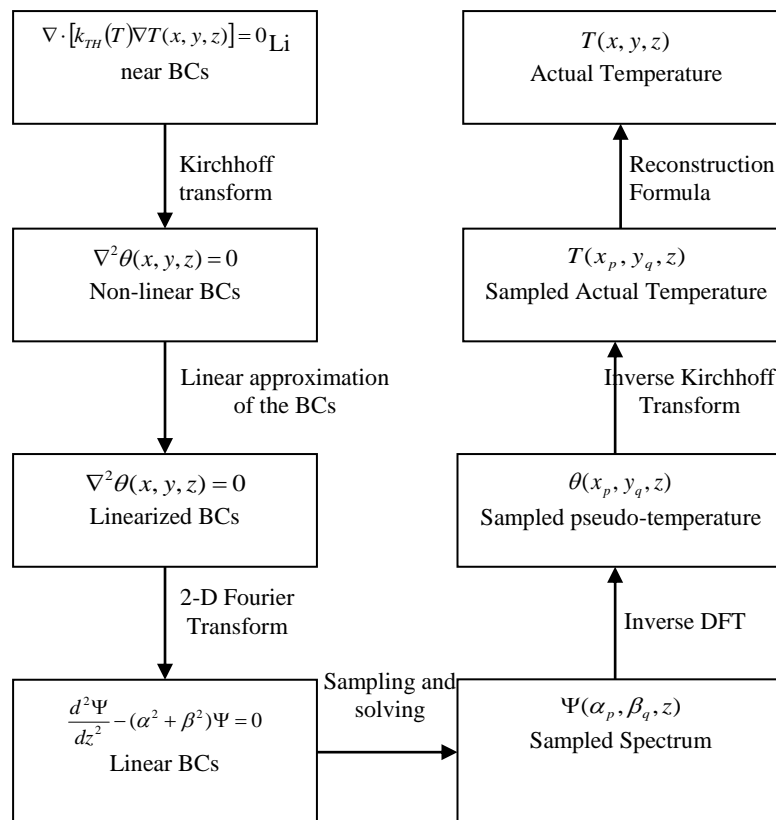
$\nabla \cdot [k_{TH}(T)\nabla T(x,y,z)] = 0$Li
near BCs

Kirchhoff transform

$\nabla^2 \theta(x,y,z) = 0$
Non-linear BCs

Linear approximation of the BCs

$\nabla^2 \theta(x,y,z) = 0$
Linearized BCs

2-D Fourier Transform

$\frac{d^2\Psi}{dz^2} - (\alpha^2 + \beta^2)\Psi = 0$
Linear BCs

Sampling and solving

$\Psi(\alpha_p, \beta_q, z)$
Sampled Spectrum

Inverse DFT

$\theta(x_p, y_q, z)$
Sampled pseudo-temperature

Inverse Kirchhoff Transform

$T(x_p, y_q, z)$
Sampled Actual Temperature

Reconstruction Formula

$T(x,y,z)$
Actual Temperature